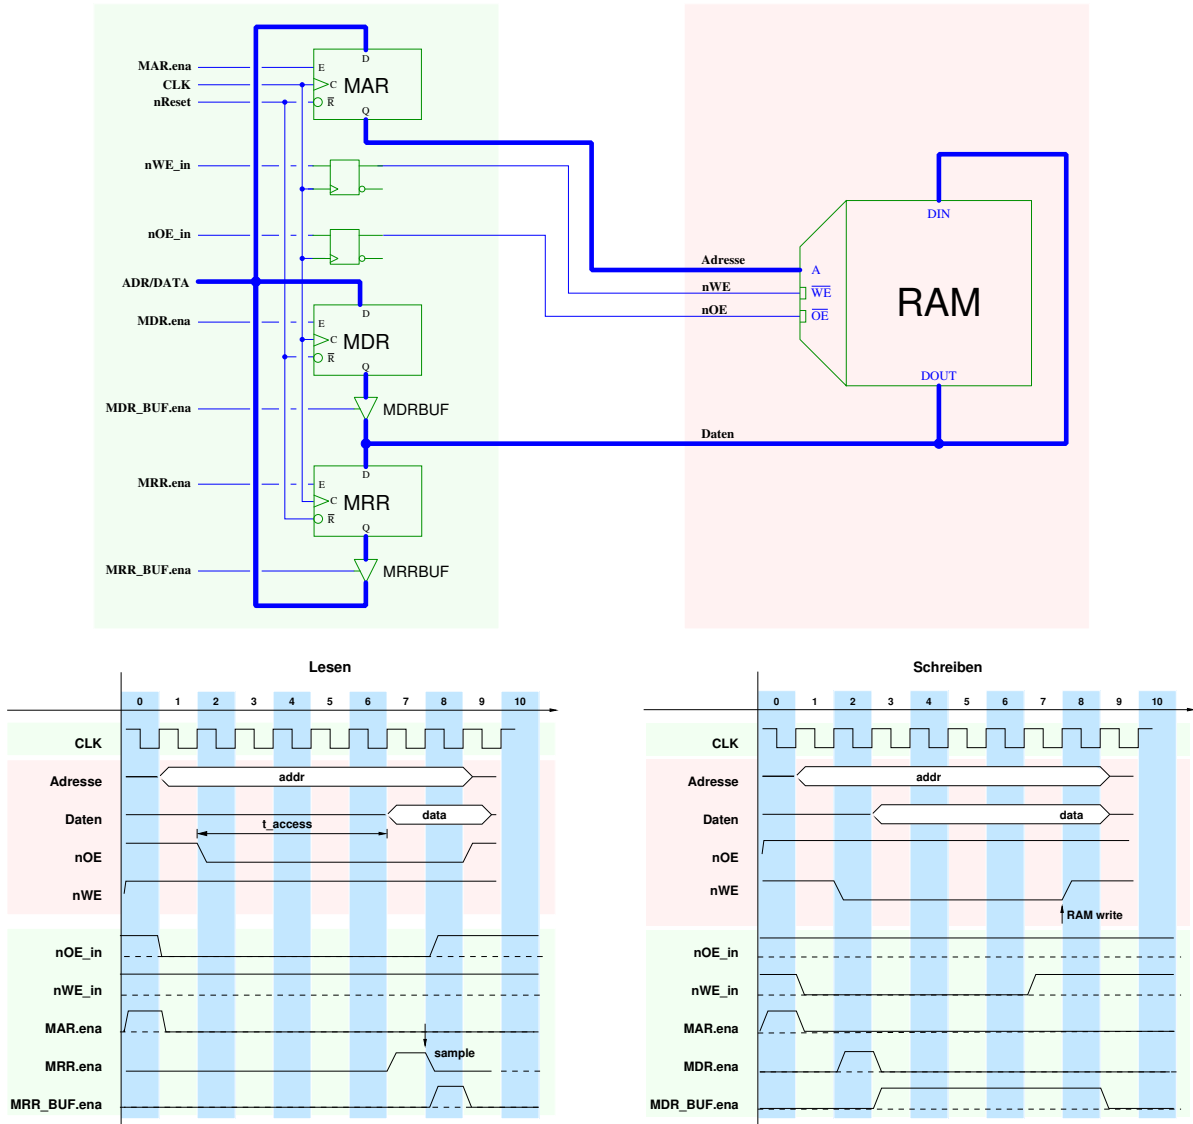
MAR.ena
CLK
nReset
E
C
R
D
MAR
Q

nWE_in
nOE_in
ADR/DATA
MDR.ena
E
C
R
D
MDR
Q
MDR_BUF.ena
MDRBUF
MRR.ena
E
C
R
D
MRR
Q
MRR_BUF.ena
MRRBUF

Adresse
nWE
nOE
A
$\overline{WE}$
$\overline{OE}$
DIN
RAM
DOUT
Daten

Lesen
0 1 2 3 4 5 6 7 8 9 10
CLK
Adresse
addr
Daten
t_access
data
nOE
nWE
nOE_in
nWE_in
MAR.ena
MRR.ena
sample
MRR_BUF.ena

Schreiben
0 1 2 3 4 5 6 7 8 9 10
CLK
Adresse
addr
Daten
data
nOE
nWE
RAM write
nOE_in
nWE_in
MAR.ena
MDR.ena
MDR_BUF.ena